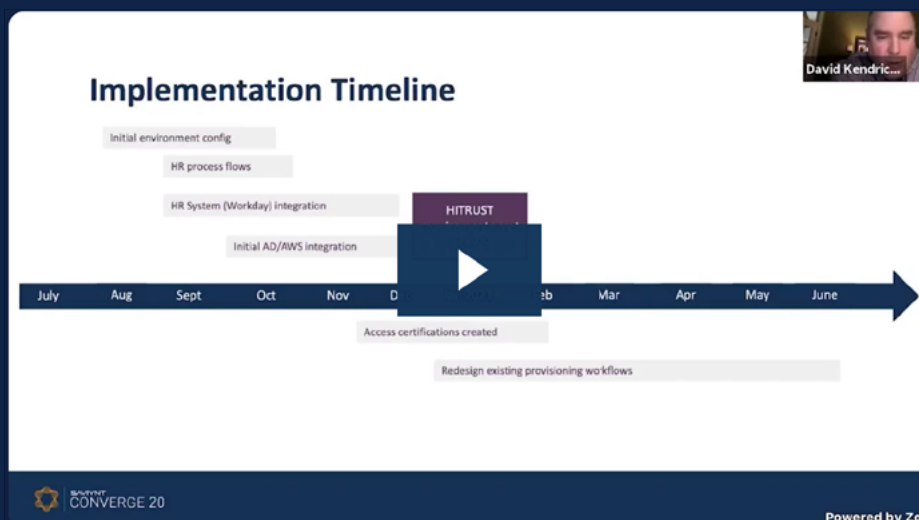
David Kendric...

Implementation Timeline

Initial environment config

HR process flows

HR System (Workday) integration

HITRUST

Initial AD/AWS integration

July Aug Sept Oct Nov D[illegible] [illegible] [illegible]eb Mar Apr May June

Access certifications created

Redesign existing provisioning workflows

SAVIYNT CONVERGE 20

Powered by Zo